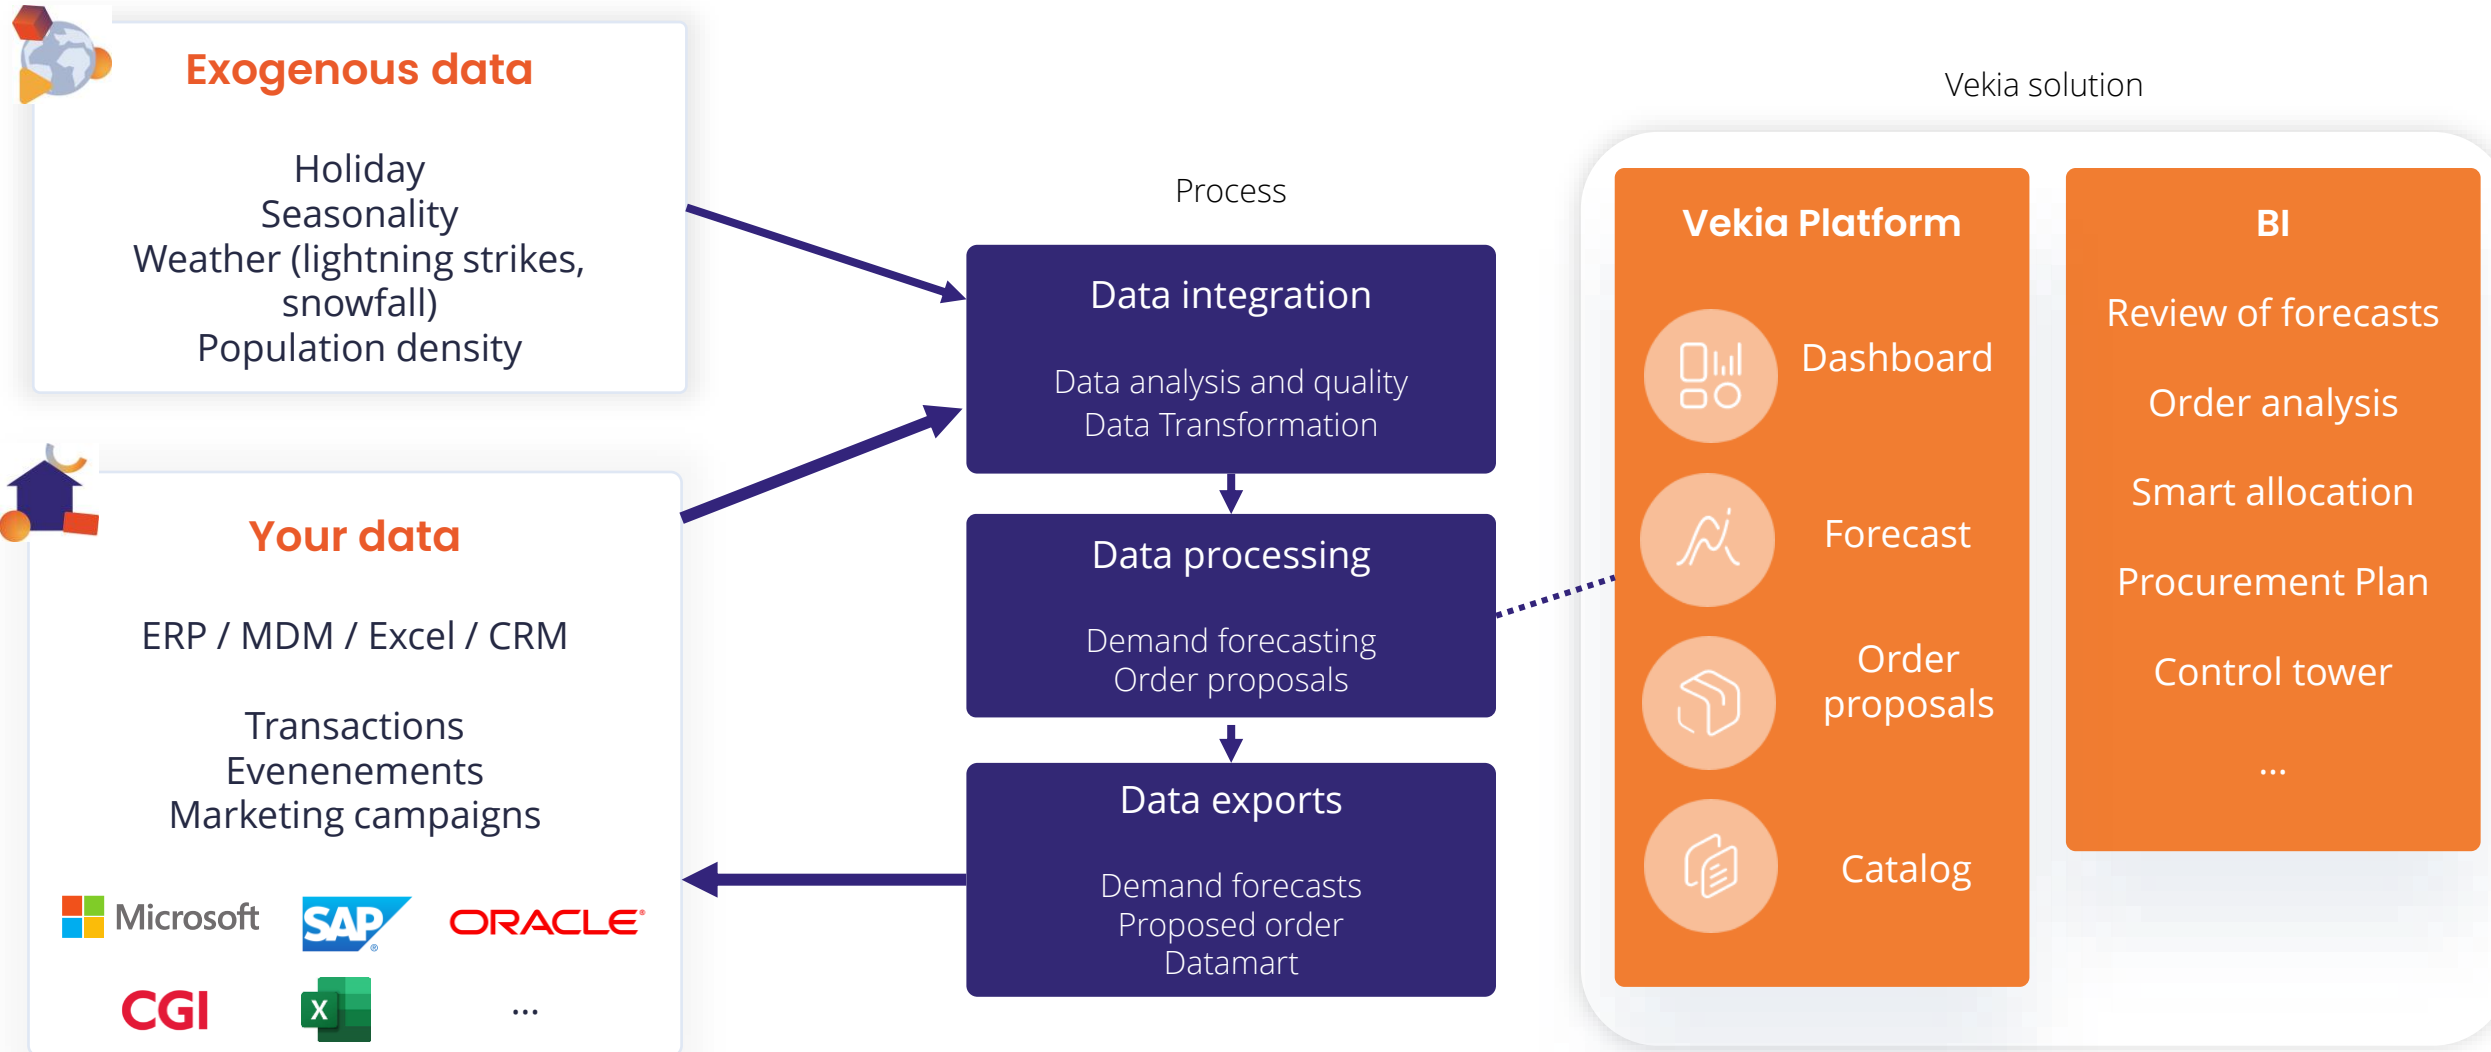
Exogenous data

Holiday
Seasonality
Weather (lightning strikes, snowfall)
Population density

Your data

ERP / MDM / Excel / CRM

Transactions
Evenements
Marketing campaigns

Microsoft SAP ORACLE
CGI X ...

Process

Data integration

Data analysis and quality
Data Transformation

Data processing

Demand forecasting
Order proposals

Data exports

Demand forecasts
Proposed order
Datamart

Vekia solution

Vekia Platform

Dashboard

Forecast

Order proposals

Catalog

BI

Review of forecasts

Order analysis

Smart allocation

Procurement Plan

Control tower

...